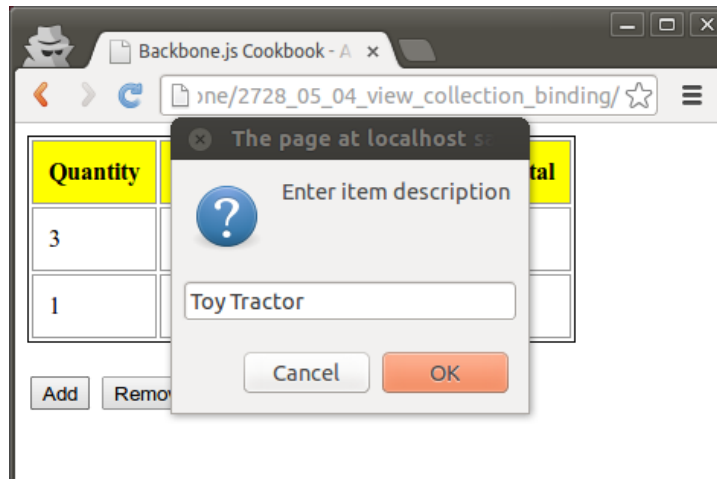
Backbone.js Cookbook - A

ɔne/2728_05_04_view_collection_binding/

The page at localhost sa

| Quantity | | tal |
|---|---|---|
| 3 | | |
| 1 | | |

Add Remo

Enter item description

Toy Tractor

Cancel OK